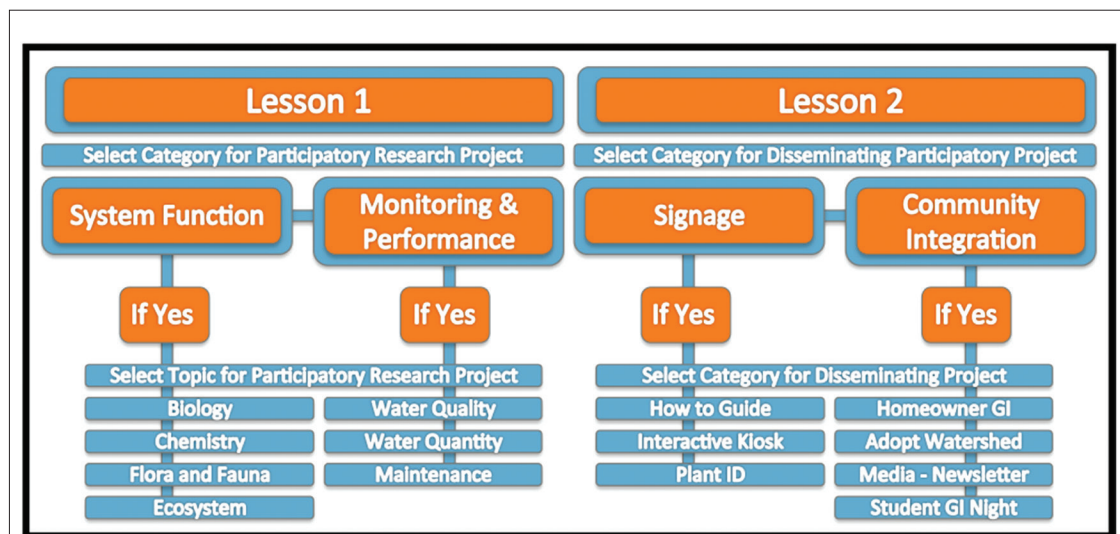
Lesson 1

Select Category for Participatory Research Project

System Function

Monitoring & Performance

If Yes

If Yes

Select Topic for Participatory Research Project

Biology

Chemistry

Flora and Fauna

Ecosystem

Water Quality

Water Quantity

Maintenance

Lesson 2

Select Category for Disseminating Participatory Project

Signage

Community Integration

If Yes

If Yes

Select Category for Disseminating Project

How to Guide

Interactive Kiosk

Plant ID

Homeowner GI

Adopt Watershed

Media - Newsletter

Student GI Night